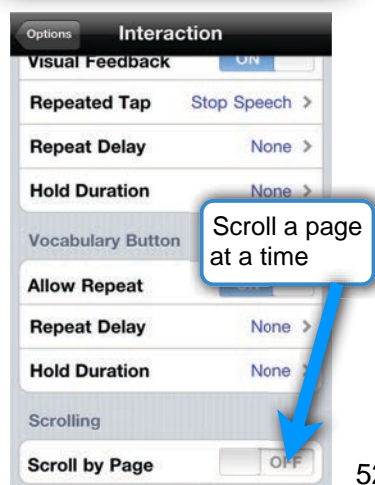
Options

Interaction

Visual Feedback ON

Repeated Tap Stop Speech >

Repeat Delay None >

Hold Duration None >

Vocabulary Button

Scroll a page at a time

Allow Repeat

Repeat Delay None >

Hold Duration None

Scrolling

Scroll by Page OFF

52